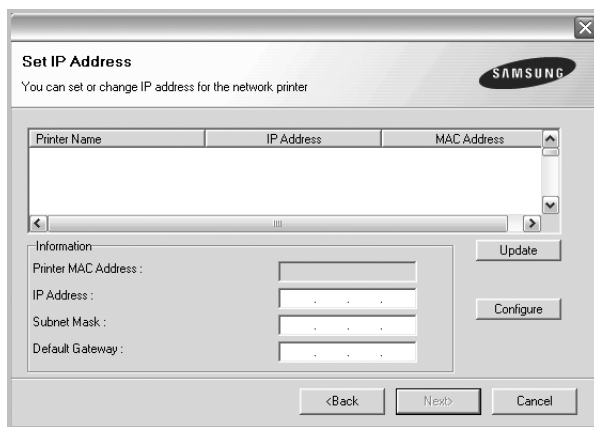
Set IP Address
You can set or change IP address for the network printer

SAMSUNG

| Printer Name | IP Address | MAC Address |
|---|---|---|

Information
Printer MAC Address :
IP Address :
Subnet Mask :
Default Gateway :

Update

Configure

<Back

Next>

Cancel